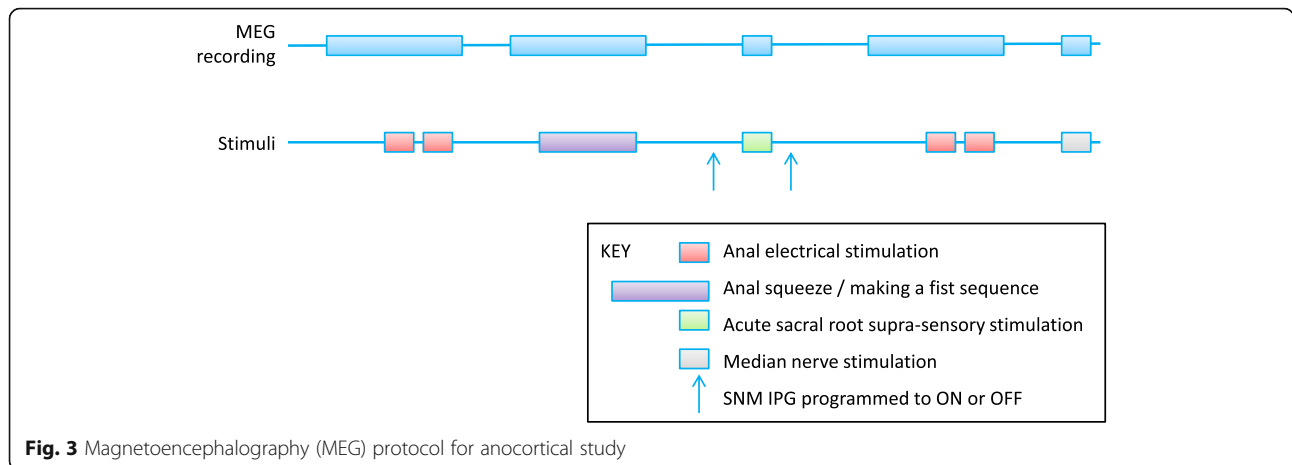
MEG recording

Stimuli

KEY

Anal electrical stimulation

Anal squeeze / making a fist sequence

Acute sacral root supra-sensory stimulation

Median nerve stimulation

SNM IPG programmed to ON or OFF

**Fig. 3** Magnetoencephalography (MEG) protocol for anocortical study